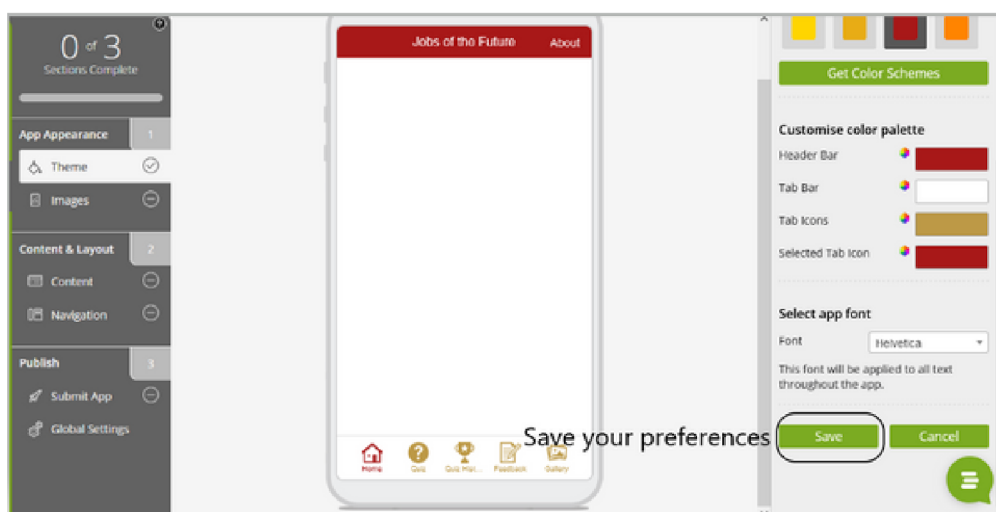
0 of 3
Sections Complete

App Appearance 1
Theme
Images

Content & Layout 2
Content
Navigation

Publish 3
Submit App
Global Settings

Jobs of the Future About

Home Quiz Quiz Hist... Feedback Gallery

Get Color Schemes

Customise color palette
Header Bar
Tab Bar
Tab Icons
Selected Tab Icon

Select app font
Font Helvetica
This font will be applied to all text throughout the app.

Save your preferences
Save Cancel